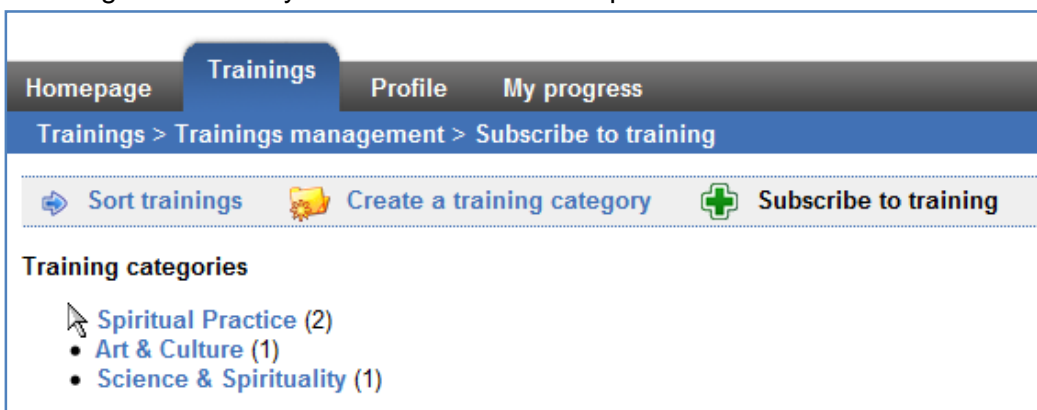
Homepage | Trainings | Profile | My progress

Trainings > Trainings management > Subscribe to training

Sort trainings | Create a training category | Subscribe to training

**Training categories**

- Spiritual Practice (2)
- Art & Culture (1)
- Science & Spirituality (1)